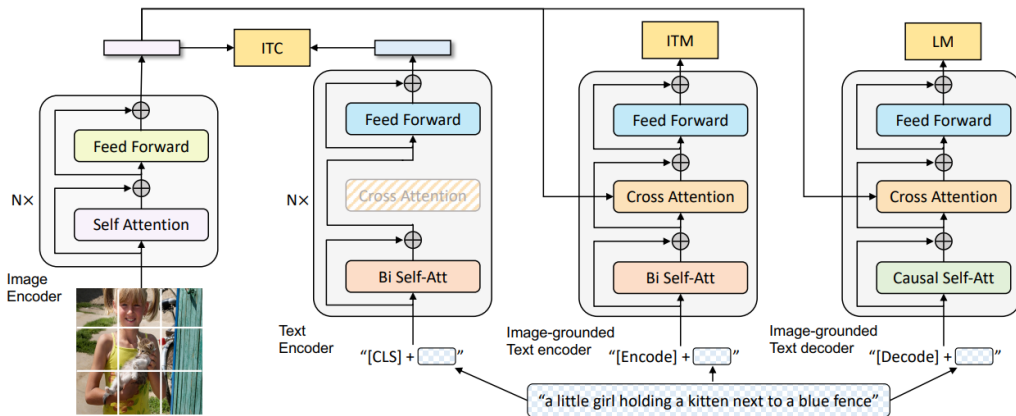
ITC

ITM

LM

Feed Forward

N×

Self Attention

Image Encoder

Feed Forward

N×

Cross Attention

Bi Self-Att

Text Encoder

"[CLS] +"

Feed Forward

Cross Attention

Bi Self-Att

Image-grounded Text encoder

"[Encode] +"

Feed Forward

Cross Attention

Causal Self-Att

Image-grounded Text decoder

"[Decode] +"

"a little girl holding a kitten next to a blue fence"